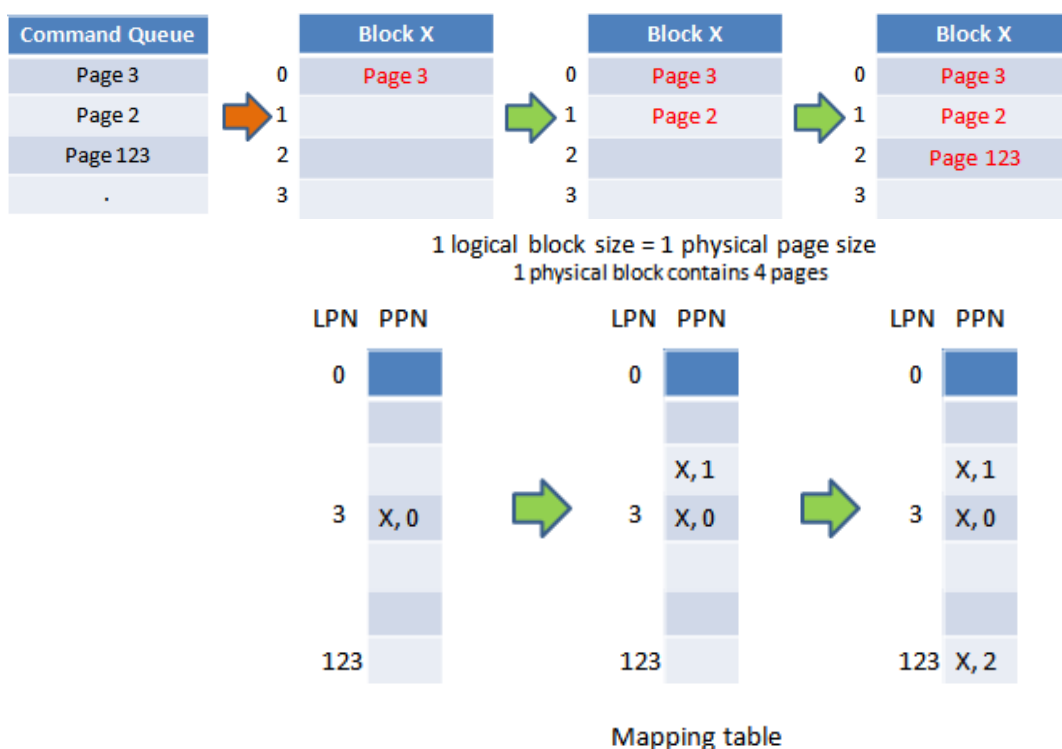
| Command Queue |
|---|
| Page 3 |
| Page 2 |
| Page 123 |
| . |

| | Block X |
|---|---|
| 0 | Page 3 |
| 1 | |
| 2 | |
| 3 | |

| | Block X |
|---|---|
| 0 | Page 3 |
| 1 | Page 2 |
| 2 | |
| 3 | |

| | Block X |
|---|---|
| 0 | Page 3 |
| 1 | Page 2 |
| 2 | Page 123 |
| 3 | |

1 logical block size = 1 physical page size
1 physical block contains 4 pages

| LPN | PPN |
|---|---|
| 0 | |
| | |
| | |
| 3 | X, 0 |
| | |
| | |
| 123 | |

| LPN | PPN |
|---|---|
| 0 | |
| | |
| | X, 1 |
| 3 | X, 0 |
| | |
| | |
| 123 | |

| LPN | PPN |
|---|---|
| 0 | |
| | |
| | X, 1 |
| 3 | X, 0 |
| | |
| | |
| 123 | X, 2 |

Mapping table